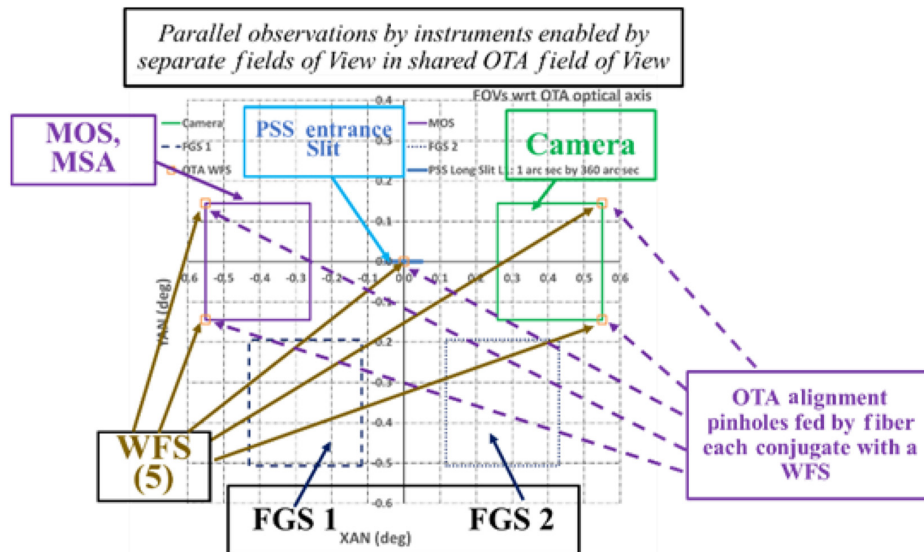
Parallel observations by instruments enabled by separate fields of View in shared OTA field of View

FOVs wrt OTA optical axis

MOS, MSA

PSS entrance Slit

Camera

Camera
FGS 1
OTA WFS
MOS
FGS 2
PSS Long Slit L : 1 arc sec by 360 arc sec

0.4
0.3
0.2
0.1
0.0
-0.1
-0.2
-0.3
-0.4
-0.5
-0.6

-0.6 -0.5 -0.4 -0.3 -0.2 -0.1 0.0 0.1 0.2 0.3 0.4 0.5 0.6

YAN (deg)

XAN (deg)

WFS (5)

FGS 1

FGS 2

OTA alignment pinholes fed by fiber each conjugate with a WFS